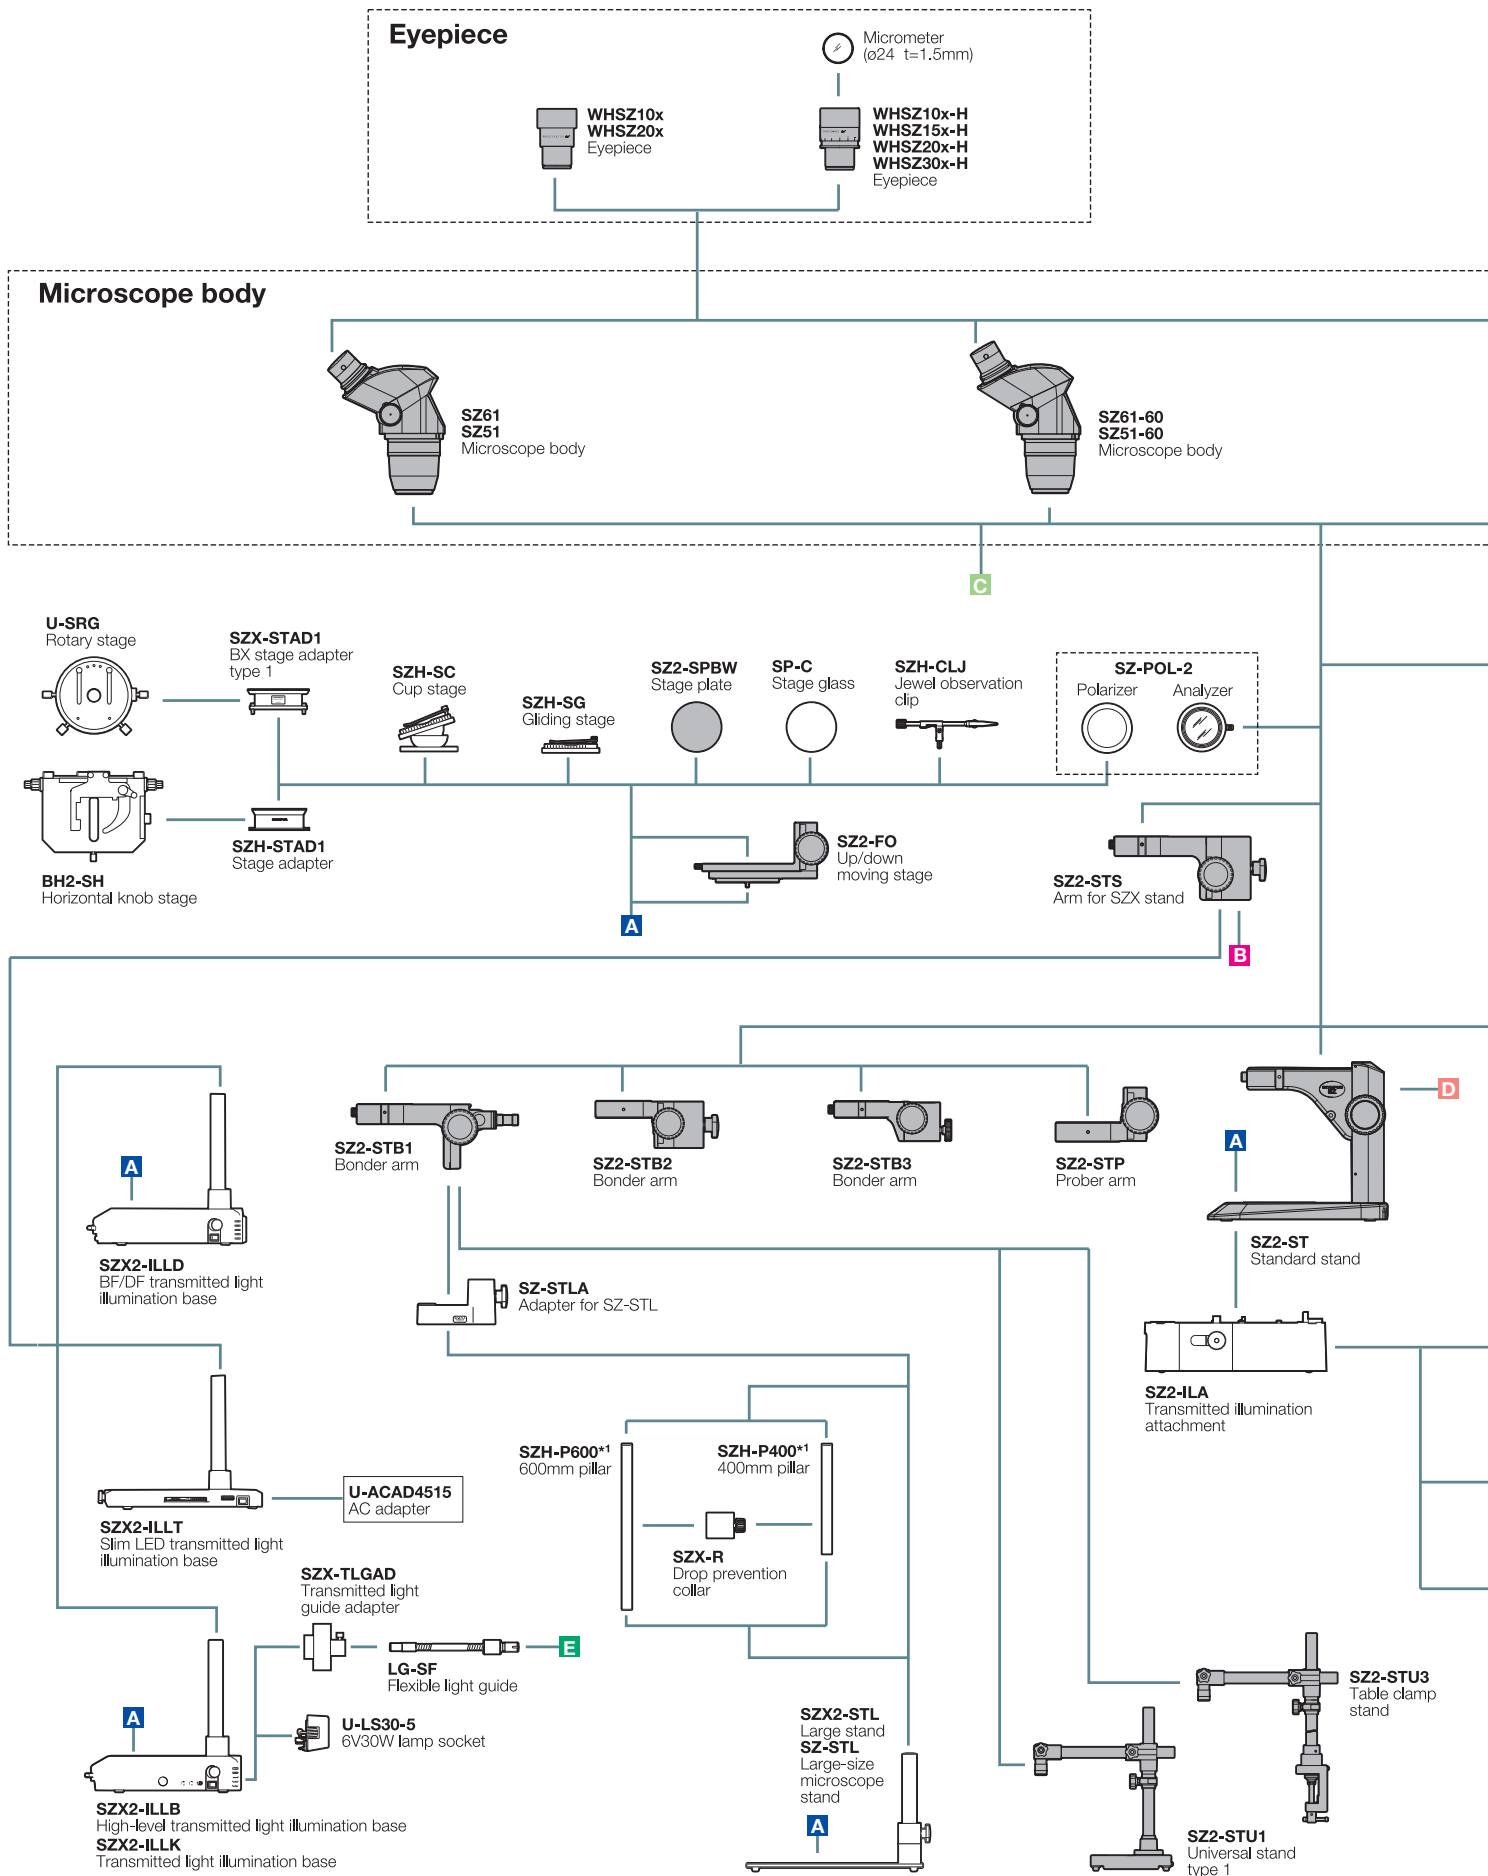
Eyepiece

Micrometer
(ø24 t=1.5mm)

WHSZ10x
WHSZ20x
Eyepiece

WHSZ10x-H
WHSZ15x-H
WHSZ20x-H
WHSZ30x-H
Eyepiece

Microscope body

SZ61
SZ51
Microscope body

SZ61-60
SZ51-60
Microscope body

C

U-SRG
Rotary stage

SZX-STAD1
BX stage adapter type 1

SZH-SC
Cup stage

SZH-SG
Gliding stage

SZ2-SPBW
Stage plate

SP-C
Stage glass

SZH-CLJ
Jewel observation clip

SZ-POL-2
Polarizer
Analyzer

BH2-SH
Horizontal knob stage

SZH-STAD1
Stage adapter

SZ2-FO
Up/down moving stage

A

SZ2-STS
Arm for SZX stand

B

A

SZX2-ILLD
BF/DF transmitted light illumination base

SZ2-STB1
Bonder arm

SZ2-STB2
Bonder arm

SZ2-STB3
Bonder arm

SZ2-STP
Prober arm

D

A

SZ2-ST
Standard stand

SZ-STLA
Adapter for SZ-STL

SZ2-ILA
Transmitted illumination attachment

SZH-P600*1
600mm pillar

SZH-P400*1
400mm pillar

SZX2-ILLT
Slim LED transmitted light illumination base

U-ACAD4515
AC adapter

SZX-R
Drop prevention collar

SZX-TLGAD
Transmitted light guide adapter

LG-SF
Flexible light guide

E

A

U-LS30-5
6V30W lamp socket

SZX2-STL
Large stand
SZ-STL
Large-size microscope stand

A

SZ2-STU3
Table clamp stand

SZX2-ILLB
High-level transmitted light illumination base
SZX2-ILLK
Transmitted light illumination base

SZ2-STU1
Universal stand type 1